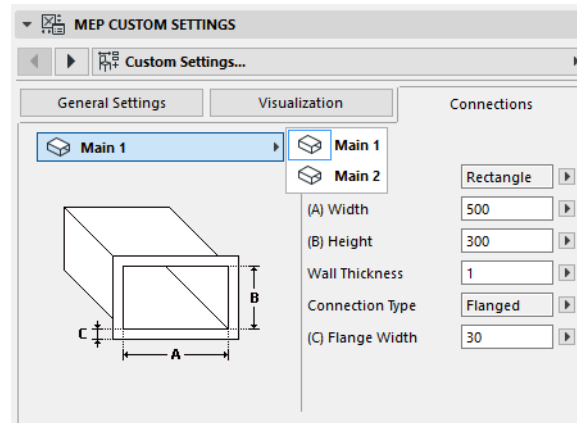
MEP CUSTOM SETTINGS

Custom Settings...

General Settings

Visualization

Connections

Main 1

Main 1

Main 2

Rectangle

(A) Width 500

(B) Height 300

Wall Thickness 1

Connection Type Flanged

(C) Flange Width 30

B

C

A